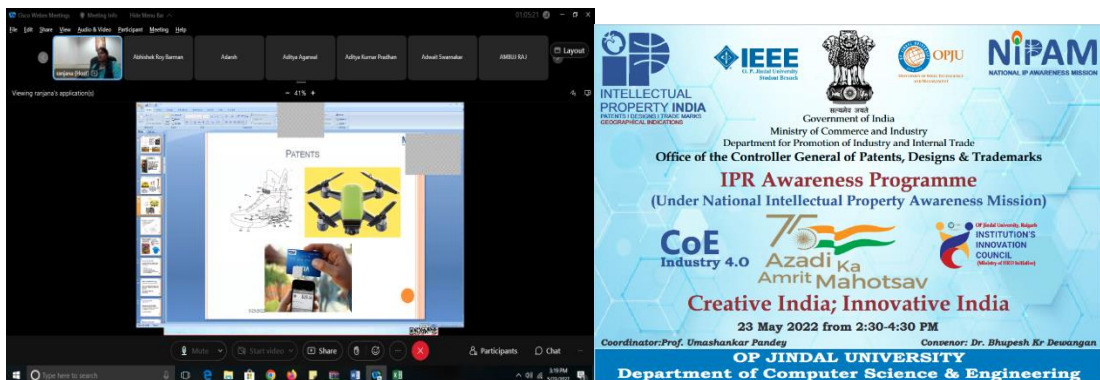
Cisco Webex Meetings   Meeting info   Hide Menu Bar   01:05:23

File  Edit  Share  View  Audio & Video  Participant  Meeting  Help

ranjana (Host)   Abhishek Roy Barman   Adarsh   Aditya Agarwal   Aditya Kumar Pradhan   Adwait Swarnakar   AMBUJ RAJ   Layout

Viewing ranjana's application(s)   41%

PATENTS

Mute   Start video   Share   Participants   Chat

Type here to search   3:19 PM

INTELLECTUAL PROPERTY INDIA
PATENTS | DESIGNS | TRADE MARKS
GEOGRAPHICAL INDICATIONS

IEEE
O. P. Jindal University Student Branch

OPJU

NIPAM
NATIONAL IP AWARENESS MISSION

सत्यमेव जयते
Government of India
Ministry of Commerce and Industry
Department for Promotion of Industry and Internal Trade
Office of the Controller General of Patents, Designs & Trademarks

IPR Awareness Programme
(Under National Intellectual Property Awareness Mission)

CoE Industry 4.0

Azadi Ka Amrit Mahotsav

OP Jindal University, Raigarh
INSTITUTION'S INNOVATION COUNCIL
(Ministry of HRD Initiative)

Creative India; Innovative India

23 May 2022 from 2:30-4:30 PM

Coordinator:Prof. Umashankar Pandey   Convenor: Dr. Bhupesh Kr Dewangan

OP JINDAL UNIVERSITY
Department of Computer Science & Engineering